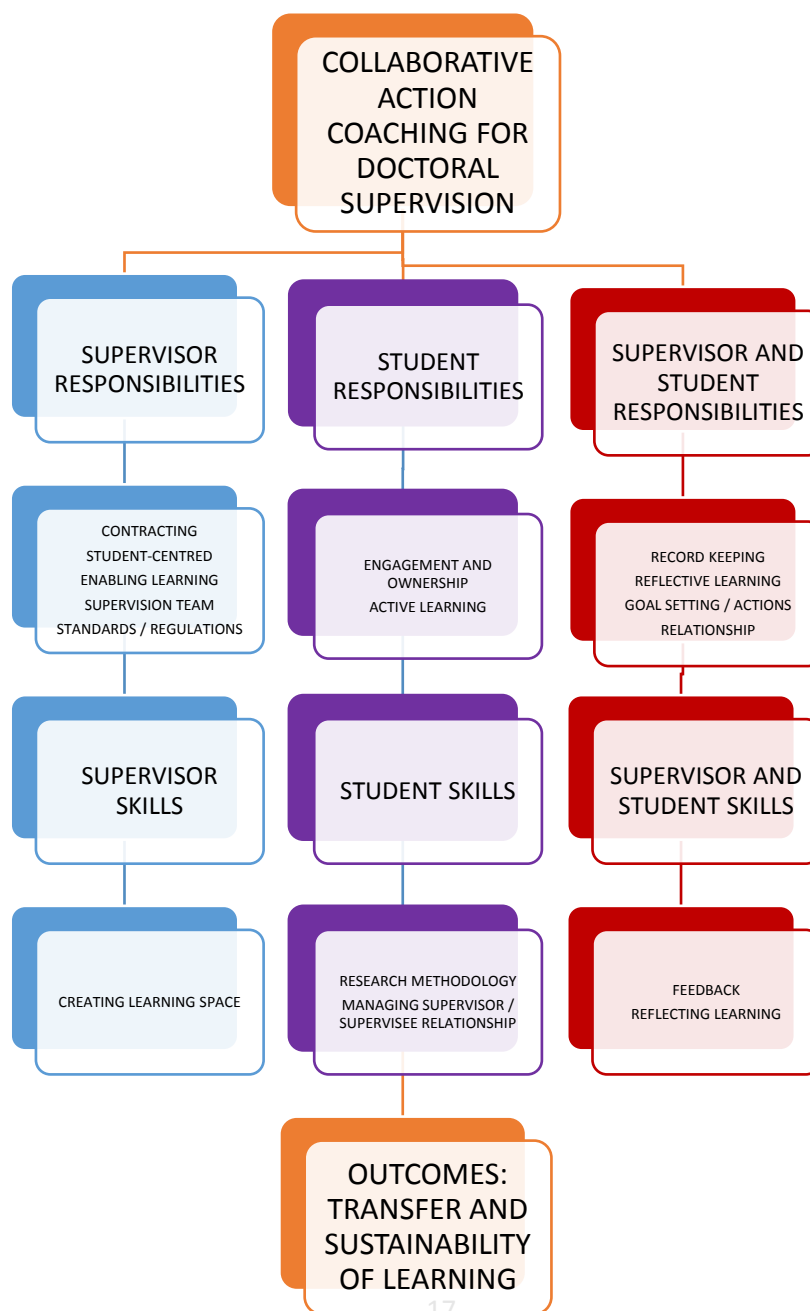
COLLABORATIVE ACTION COACHING FOR DOCTORAL SUPERVISION

SUPERVISOR RESPONSIBILITIES

STUDENT RESPONSIBILITIES

SUPERVISOR AND STUDENT RESPONSIBILITIES

CONTRACTING
STUDENT-CENTRED
ENABLING LEARNING
SUPERVISION TEAM
STANDARDS / REGULATIONS

ENGAGEMENT AND OWNERSHIP
ACTIVE LEARNING

RECORD KEEPING
REFLECTIVE LEARNING
GOAL SETTING / ACTIONS
RELATIONSHIP

SUPERVISOR SKILLS

STUDENT SKILLS

SUPERVISOR AND STUDENT SKILLS

CREATING LEARNING SPACE

RESEARCH METHODOLOGY
MANAGING SUPERVISOR / SUPERVISEE RELATIONSHIP

FEEDBACK
REFLECTING LEARNING

OUTCOMES: TRANSFER AND SUSTAINABILITY OF LEARNING

17